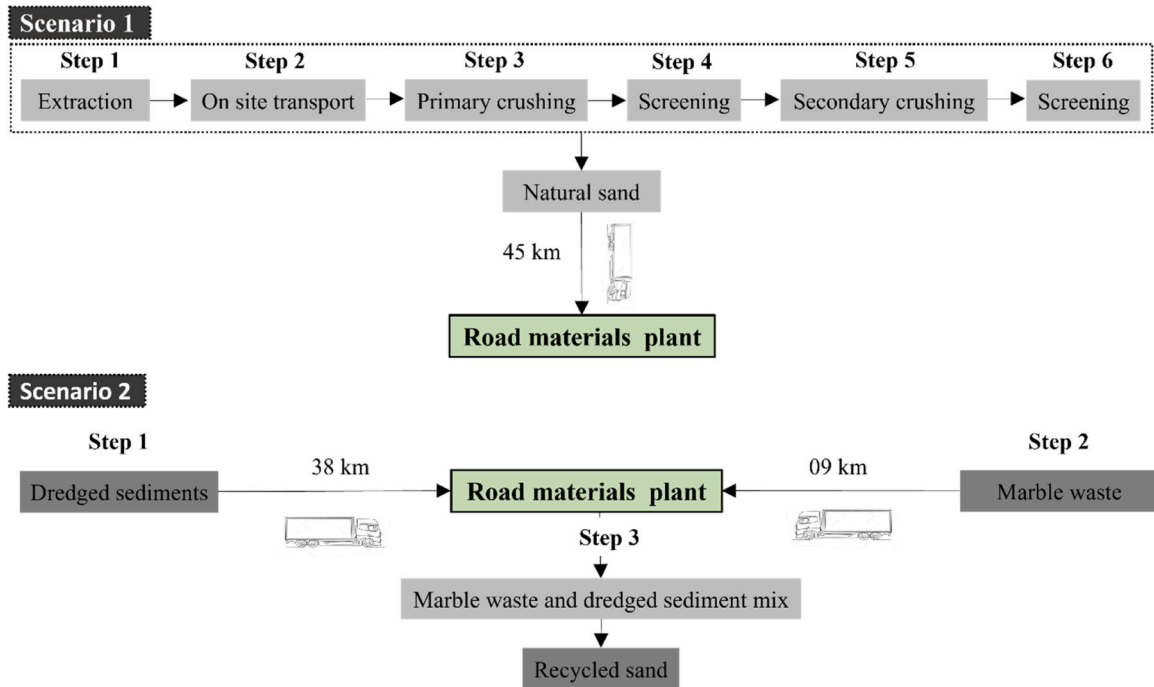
Scenario 1

Step 1
Extraction

Step 2
On site transport

Step 3
Primary crushing

Step 4
Screening

Step 5
Secondary crushing

Step 6
Screening

Natural sand

45 km

Road materials plant

Scenario 2

Step 1
Dredged sediments

38 km

Road materials plant

09 km

Step 2
Marble waste

Step 3

Marble waste and dredged sediment mix

Recycled sand